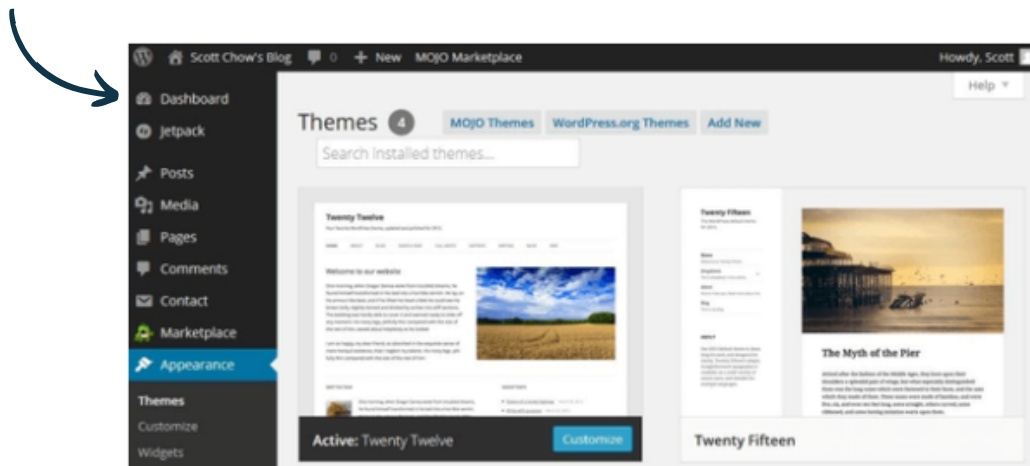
Scott Chow's Blog 0 New MOJO Marketplace Howdy, Scott

Help

Dashboard
Jetpack
Posts
Media
Pages
Comments
Contact
Marketplace
Appearance
Themes
Customize
Widgets

Themes 4 MOJO Themes WordPress.org Themes Add New

Search installed themes...

Twenty Twelve

Welcome to our website

Active: Twenty Twelve Customize

Twenty Fifteen

The Myth of the Pier

Twenty Fifteen